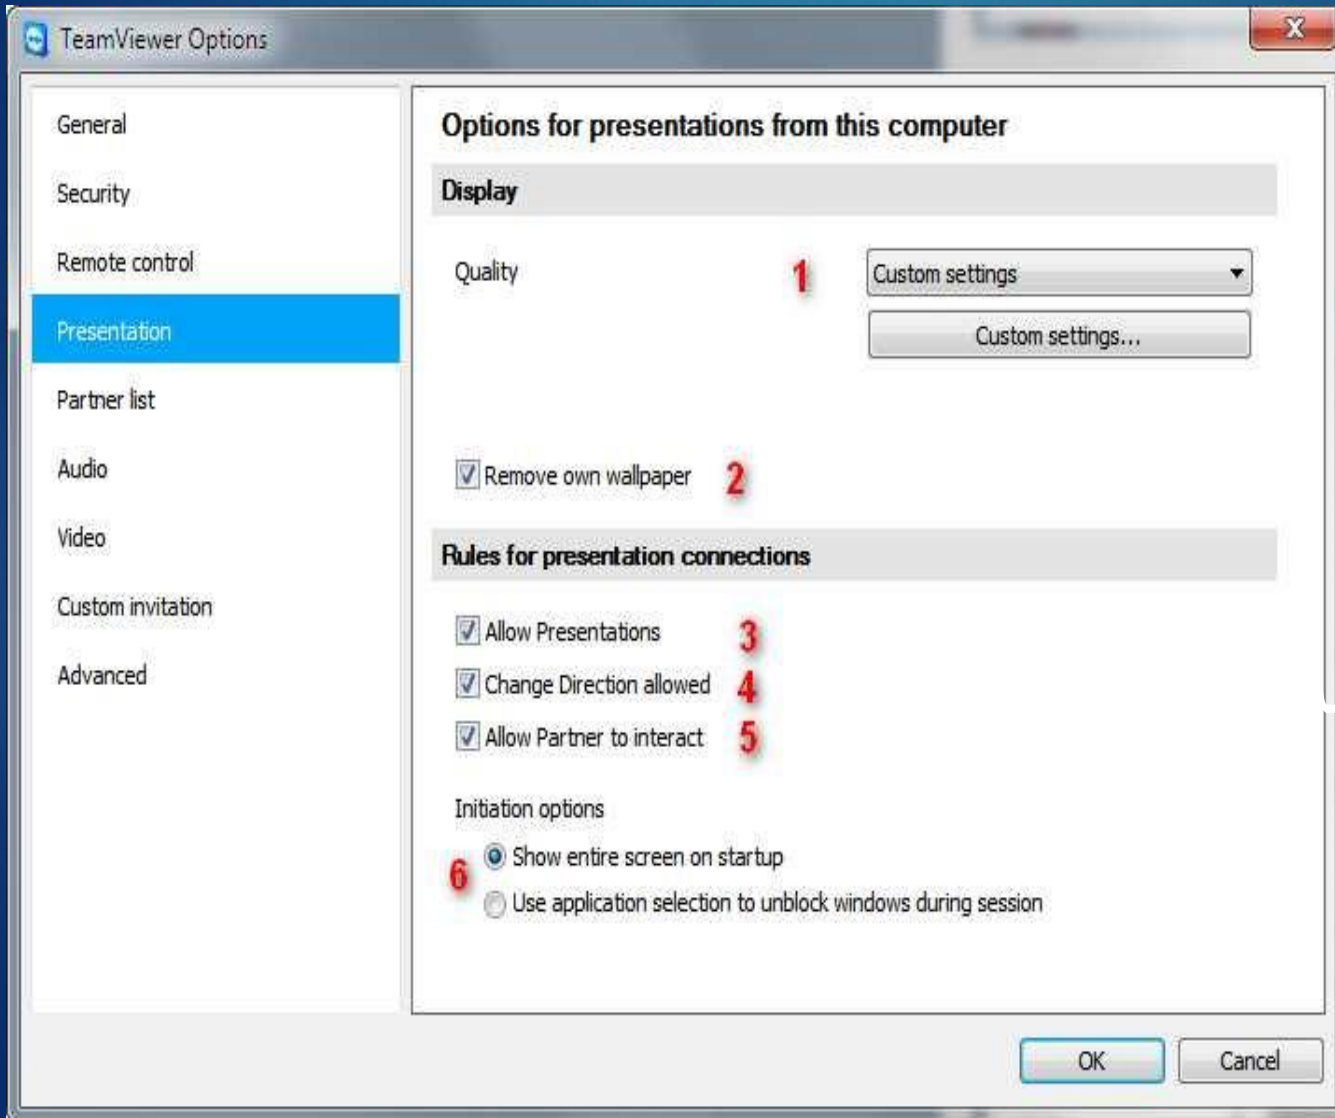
TeamViewer Options

X

General

Security

Remote control

Presentation

Partner list

Audio

Video

Custom invitation

Advanced

Options for presentations from this computer

Display

Quality 1

Custom settings

Custom settings...

Remove own wallpaper 2

Rules for presentation connections

Allow Presentations 3

Change Direction allowed 4

Allow Partner to interact 5

Initiation options

6 Show entire screen on startup

Use application selection to unblock windows during session

OK

Cancel